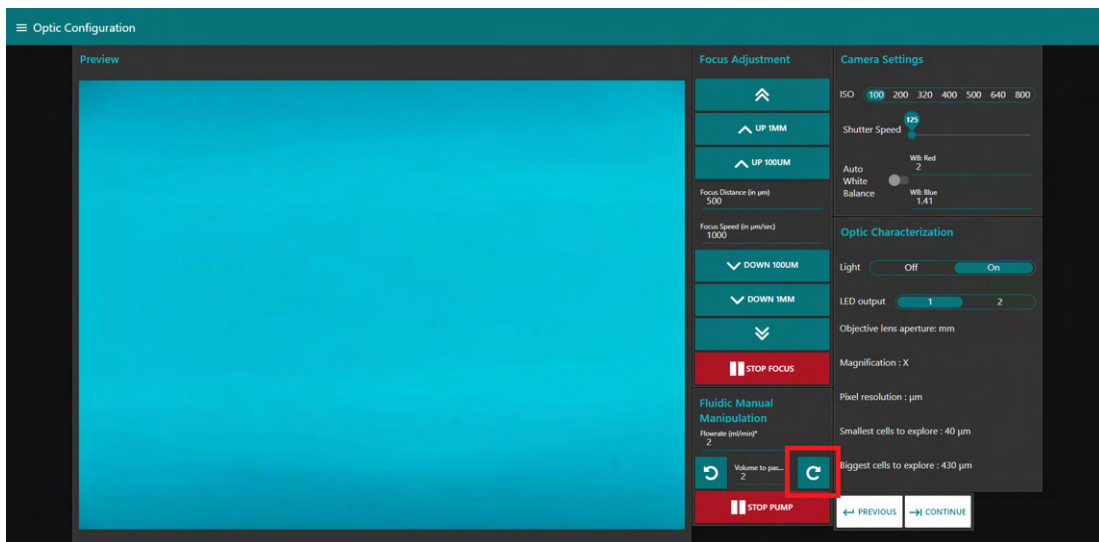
Optic Configuration

Preview

Focus Adjustment

UP 1MM

UP 100UM

Focus Distance (in µm)
500

Focus Speed (in µm/sec)
1000

DOWN 100UM

DOWN 1MM

STOP FOCUS

Fluidic Manual Manipulation

Flowrate (ml/min)*
2

Volume to pas...
2

STOP PUMP

Camera Settings

ISO 100 200 320 400 500 640 800

Shutter Speed 125

Auto White Balance

WB: Red
2

WB: Blue
1.41

Optic Characterization

Light Off On

LED output 1 2

Objective lens aperture: mm

Magnification : X

Pixel resolution : µm

Smallest cells to explore : 40 µm

Biggest cells to explore : 430 µm

PREVIOUS

CONTINUE